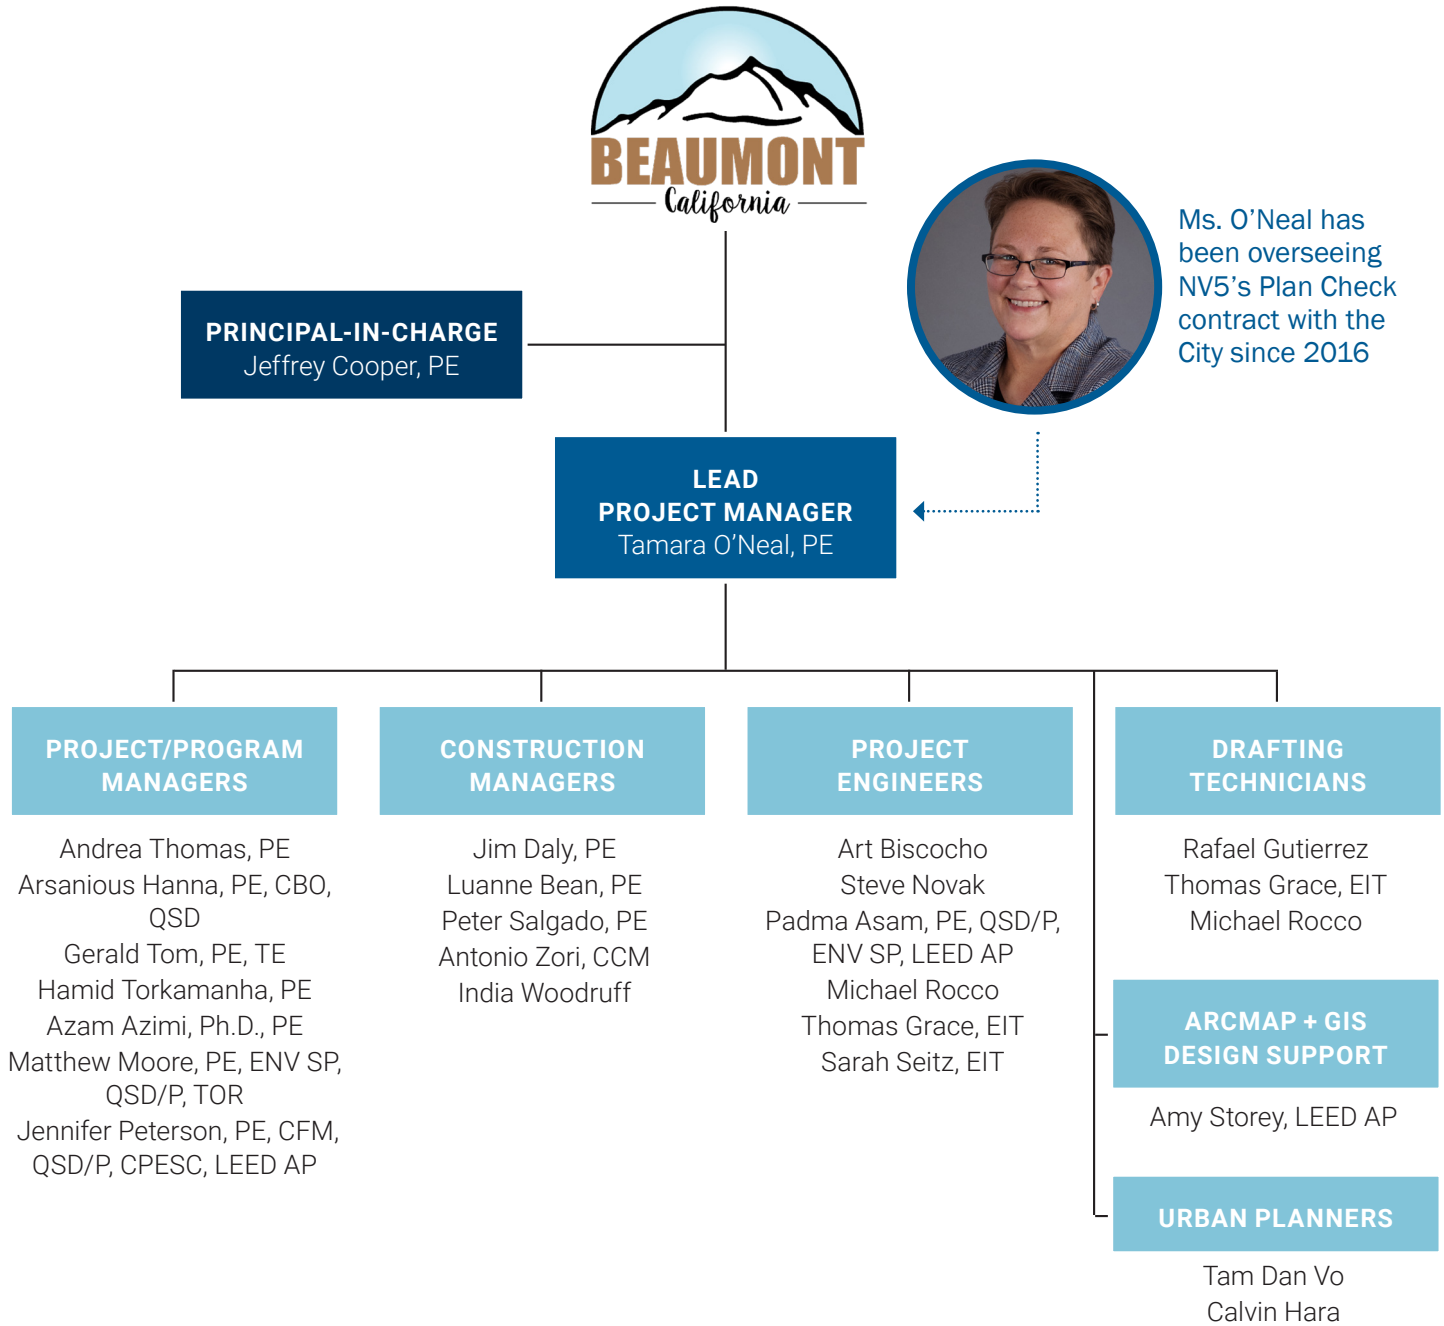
BEAUMONT
California

PRINCIPAL-IN-CHARGE
Jeffrey Cooper, PE

Ms. O'Neal has been overseeing NV5's Plan Check contract with the City since 2016

LEAD
PROJECT MANAGER
Tamara O'Neal, PE

PROJECT/PROGRAM MANAGERS

Andrea Thomas, PE
Arsanious Hanna, PE, CBO, QSD
Gerald Tom, PE, TE
Hamid Torkamanha, PE
Azam Azimi, Ph.D., PE
Matthew Moore, PE, ENV SP, QSD/P, TOR
Jennifer Peterson, PE, CFM, QSD/P, CPESC, LEED AP

CONSTRUCTION MANAGERS

Jim Daly, PE
Luanne Bean, PE
Peter Salgado, PE
Antonio Zori, CCM
India Woodruff

PROJECT ENGINEERS

Art Biscocho
Steve Novak
Padma Asam, PE, QSD/P, ENV SP, LEED AP
Michael Rocco
Thomas Grace, EIT
Sarah Seitz, EIT

DRAFTING TECHNICIANS

Rafael Gutierrez
Thomas Grace, EIT
Michael Rocco

ARCMAP + GIS DESIGN SUPPORT

Amy Storey, LEED AP

URBAN PLANNERS

Tam Dan Vo
Calvin Hara